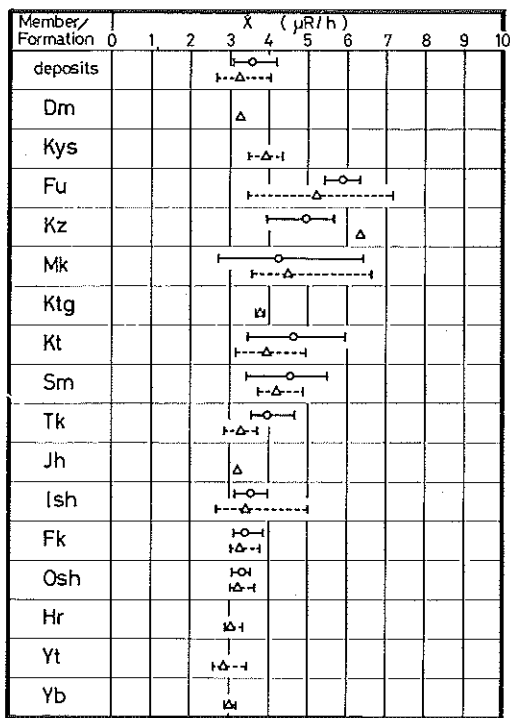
| Member/ Formation | 0 | 1 | 2 | 3 | 4 | 5 | 6 | 7 | 8 | 9 | 10 |
|---|---|---|---|---|---|---|---|---|---|---|---|
| deposits | | | | | | | | | | | |
| Dm | | | | | | | | | | | |
| Kys | | | | | | | | | | | |
| Fu | | | | | | | | | | | |
| Kz | | | | | | | | | | | |
| Mk | | | | | | | | | | | |
| Ktg | | | | | | | | | | | |
| Kt | | | | | | | | | | | |
| Sm | | | | | | | | | | | |
| Tk | | | | | | | | | | | |
| Jh | | | | | | | | | | | |
| Ish | | | | | | | | | | | |
| Fk | | | | | | | | | | | |
| Osh | | | | | | | | | | | |
| Hr | | | | | | | | | | | |
| Yt | | | | | | | | | | | |
| Yb | | | | | | | | | | | |

$\bar{X}$ ( μR/h )